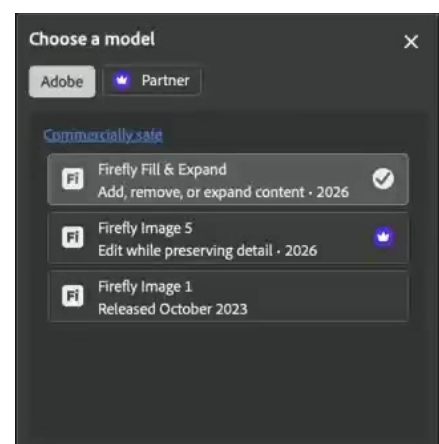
Choose a model

×

Adobe

Partner

Commercially safe

Fi Firefly Fill & Expand
Add, remove, or expand content • 2026

Fi Firefly Image 5
Edit while preserving detail • 2026

Fi Firefly Image 1
Released October 2023